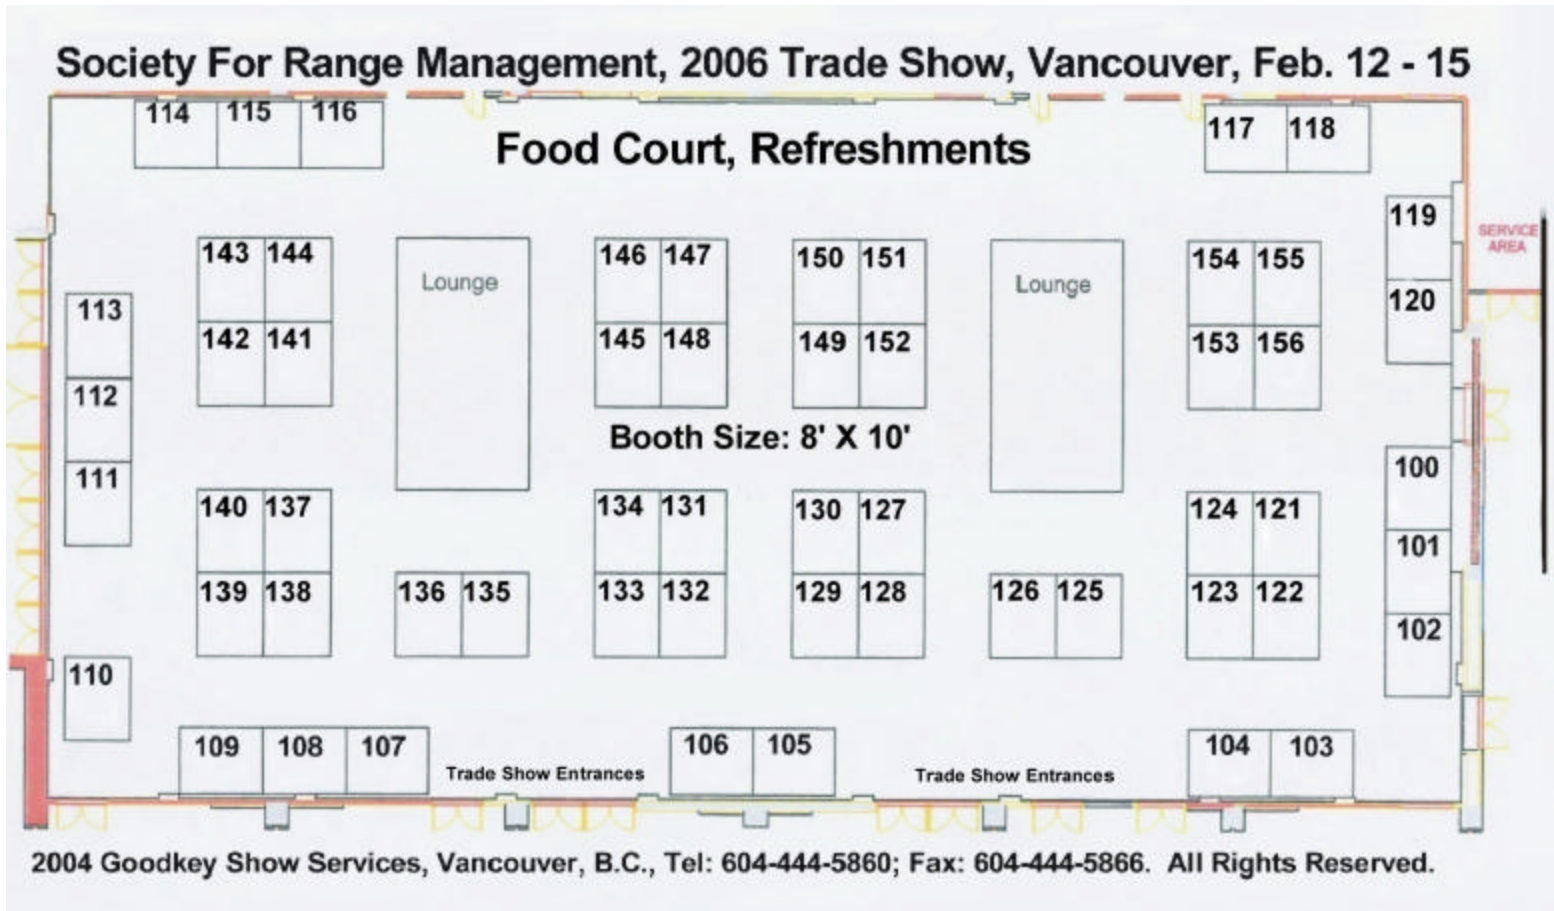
Society For Range Management, 2006 Trade Show, Vancouver, Feb. 12 - 15

114 115 116

Food Court, Refreshments

117 118

119

SERVICE AREA

120

143 144
142 141

Lounge

146 147
145 148

150 151
149 152

Lounge

154 155
153 156

113
112
111

Booth Size: 8' X 10'

100
101
102

140 137
139 138

136 135

134 131
133 132

130 127
129 128

126 125

124 121
123 122

110

109 108 107

Trade Show Entrances

106 105

Trade Show Entrances

104 103

2004 Goodkey Show Services, Vancouver, B.C., Tel: 604-444-5860; Fax: 604-444-5866. All Rights Reserved.